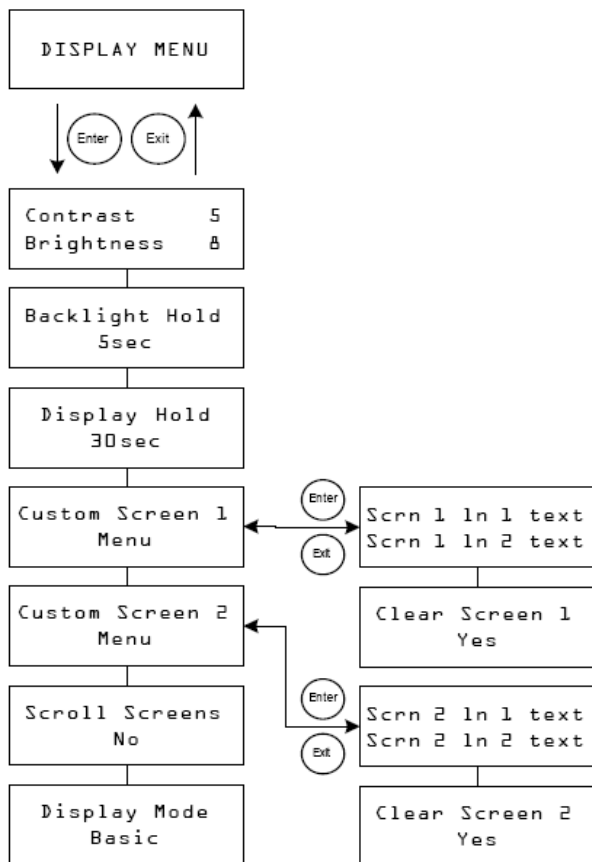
DISPLAY MENU

Enter

Exit

Contrast 5
Brightness 8

Backlight Hold
5sec

Display Hold
30sec

Custom Screen 1
Menu

Enter

Exit

Scrn 1 ln 1 text
Scrn 1 ln 2 text

Clear Screen 1
Yes

Custom Screen 2
Menu

Enter

Exit

Scrn 2 ln 1 text
Scrn 2 ln 2 text

Clear Screen 2
Yes

Scroll Screens
No

Display Mode
Basic